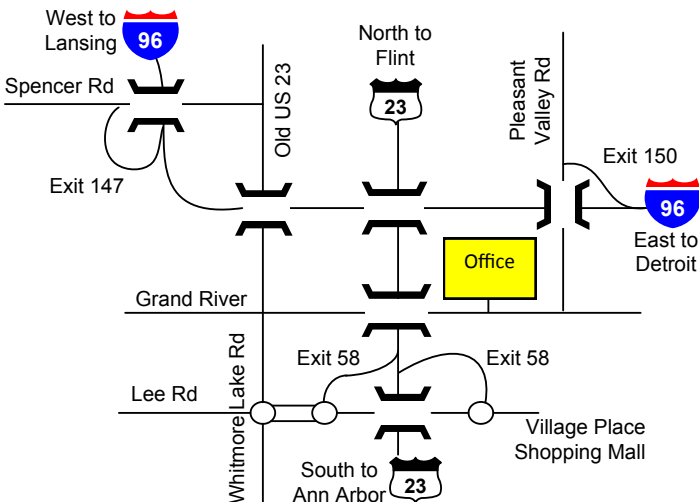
West to Lansing
96
Spencer Rd
Old US 23
North to Flint
23
Pleasant Valley Rd
Exit 150
96
East to Detroit
Exit 147
Office
Grand River
Whitmore Lake Rd
Exit 58
Exit 58
Lee Rd
Village Place Shopping Mall
South to Ann Arbor
23